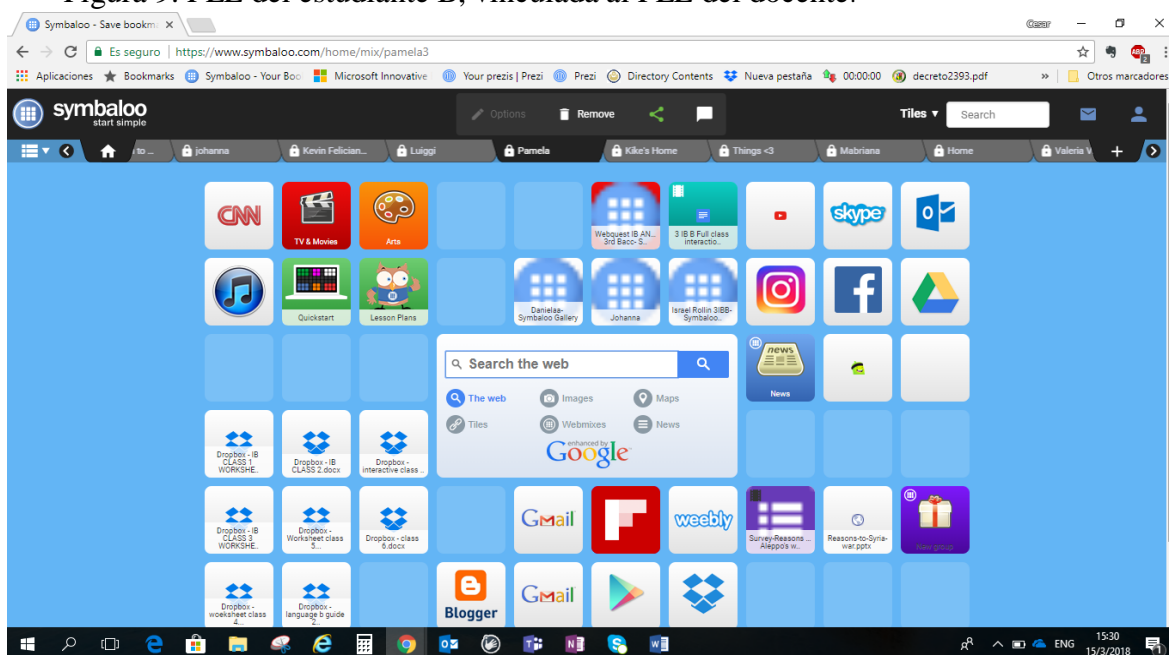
Figura 9. PLE del estudiante B, vinculada al PLE del docente.

Symbaloo - Save bookm ×

Cesar

Es seguro | https://www.symbaloo.com/home/mix/pamela3

Aplicaciones Bookmarks Symbaloo - Your Boo Microsoft Innovative Your prezis | Prezi Prezi Directory Contents Nueva pestaña 00:00:00 decreto2393.pdf » Otros marcadores

symbaloo start simple

Options Remove

Tiles ▾ Search

to... johanna Kevin Felician... Luiggi Pamela Kike's Home Things <3 Mabriana Home Valeria V

CNN TV & Movies Arts Webquest IB AN... 3rd Bacc- S... 3 IB B Full class interactio... skype

Quickstart Lesson Plans Danielaa-Symbaloo Gallery Johanna Israel Rollin 3IBB-Symbaloo...

Search the web

The web Images Maps

Tiles Webmixes News

enhanced by Google

news News

Dropbox - IB CLASS 1 WORKSHE... Dropbox - IB CLASS 2.docx Dropbox - interactive class ...

Dropbox - IB CLASS 3 WORKSHE... Dropbox - Worksheet class 5... Dropbox - class 6.docx GMail weebly Survey-Reasons ... Aleppo's w... Reasons-to-Syria-war.pptx New group

Dropbox - woeksheet class 4... Dropbox - language b guide 2... Blogger GMail

ENG 15:30 15/3/2018